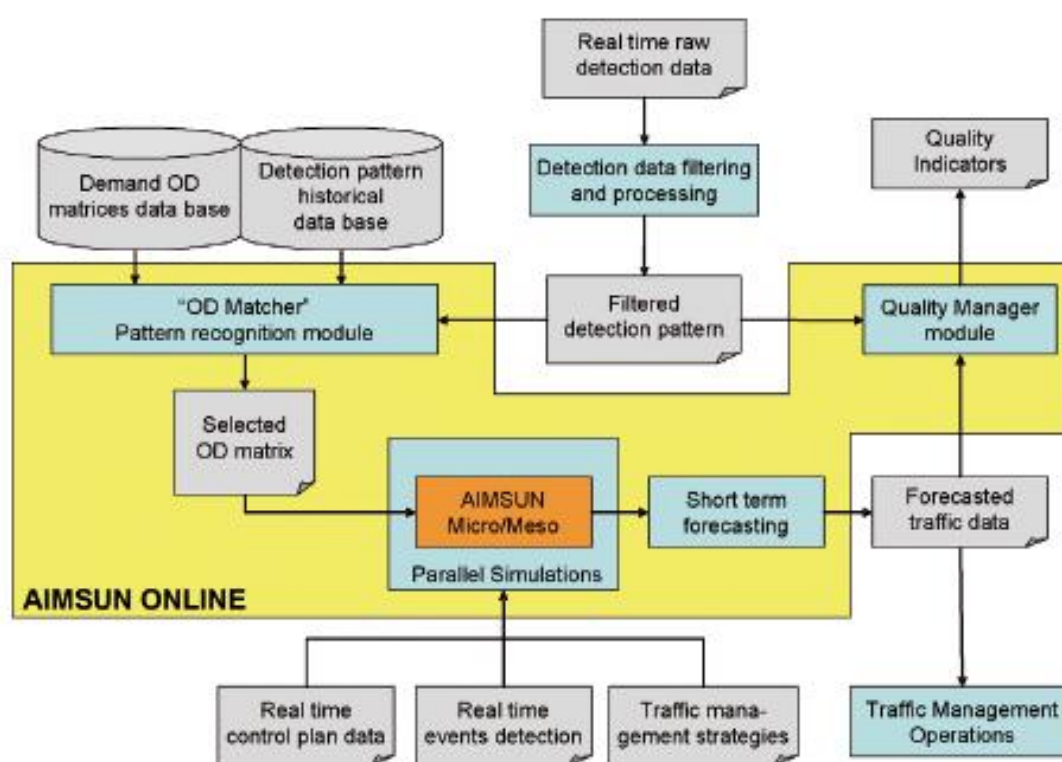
Real time raw detection data

Demand OD matrices data base

Detection pattern historical data base

Detection data filtering and processing

Quality Indicators

"OD Matcher" Pattern recognition module

Filtered detection pattern

Quality Manager module

Selected OD matrix

AIMSUN Micro/Meso

Parallel Simulations

Short term forecasting

Forecasted traffic data

AIMSUN ONLINE

Real time control plan data

Real time events detection

Traffic management strategies

Traffic Management Operations